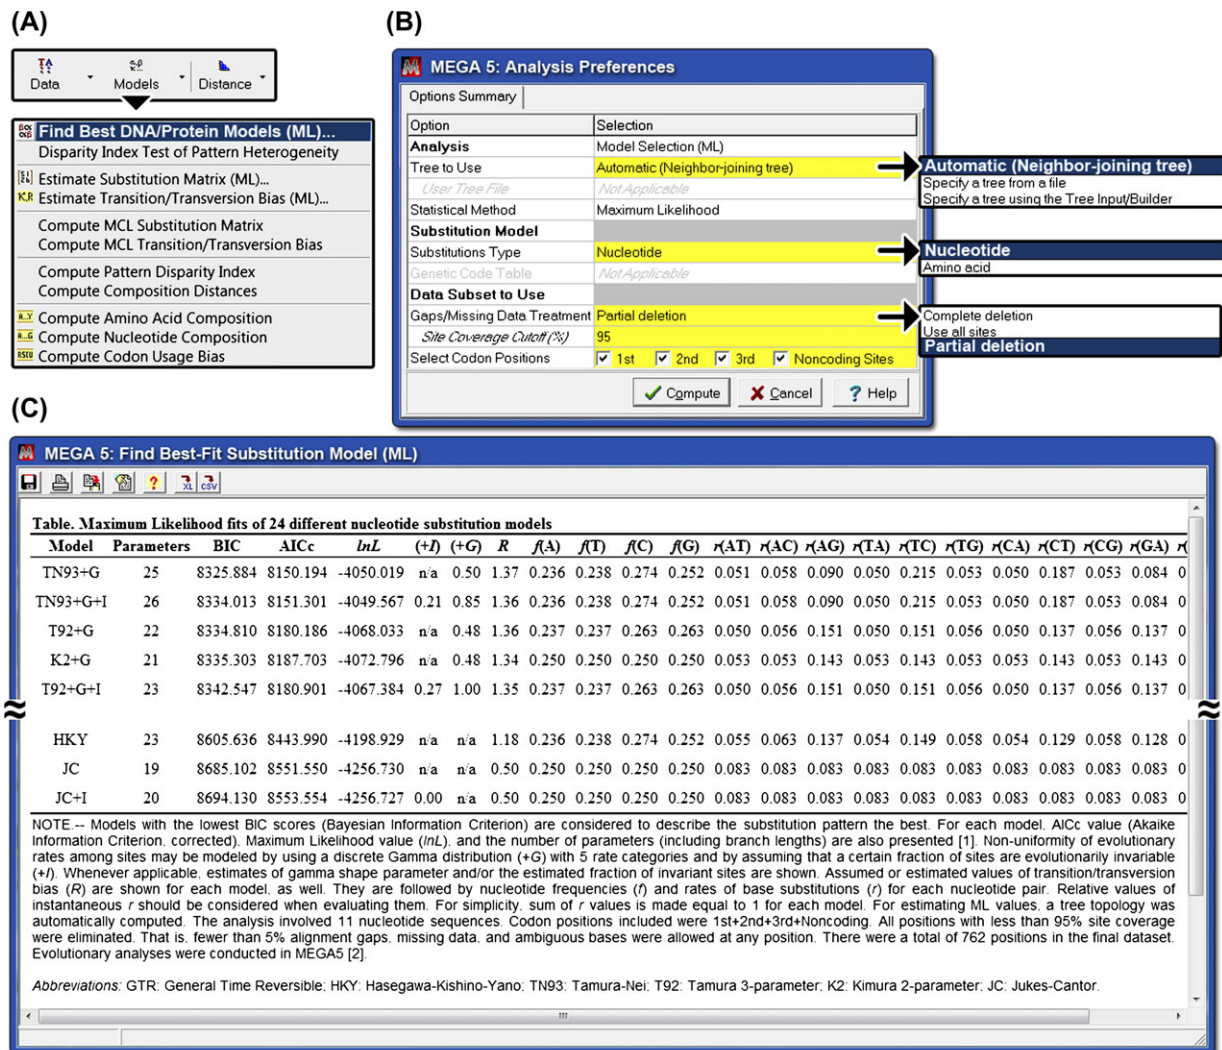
(A)

Data Models Distance

Find Best DNA/Protein Models (ML)...
Disparity Index Test of Pattern Heterogeneity
Estimate Substitution Matrix (ML)...
Estimate Transition/Transversion Bias (ML)...
Compute MCL Substitution Matrix
Compute MCL Transition/Transversion Bias
Compute Pattern Disparity Index
Compute Composition Distances
Compute Amino Acid Composition
Compute Nucleotide Composition
Compute Codon Usage Bias

(B)

MEGA 5: Analysis Preferences

Options Summary

| Option | Selection |
|---|---|
| Analysis | Model Selection (ML) |
| Tree to Use | Automatic (Neighbor-joining tree) |
| User Tree File | Not Applicable |
| Statistical Method | Maximum Likelihood |
| Substitution Model | |
| Substitutions Type | Nucleotide |
| Genetic Code Table | Not Applicable |
| Data Subset to Use | |
| Gaps/Missing Data Treatment | Partial deletion |
| Site Coverage Cutoff (%) | 95 |
| Select Codon Positions | 1st 2nd 3rd Noncoding Sites |

Automatic (Neighbor-joining tree)
Specify a tree from a file
Specify a tree using the Tree Input/Builder

Nucleotide
Amino acid

Complete deletion
Use all sites
Partial deletion

Compute Cancel Help

(C)

MEGA 5: Find Best-Fit Substitution Model (ML)

Table. Maximum Likelihood fits of 24 different nucleotide substitution models

| Model | Parameters | BIC | AICc | lnL | (+I) | (+G) | R | f(A) | f(T) | f(C) | f(G) | r(AT) | r(AC) | r(AG) | r(TA) | r(TC) | r(TG) | r(CA) | r(CT) | r(CG) | r(GA) | r( |
|---|---|---|---|---|---|---|---|---|---|---|---|---|---|---|---|---|---|---|---|---|---|---|
| TN93+G | 25 | 8325.884 | 8150.194 | -4050.019 | n/a | 0.50 | 1.37 | 0.236 | 0.238 | 0.274 | 0.252 | 0.051 | 0.058 | 0.090 | 0.050 | 0.215 | 0.053 | 0.050 | 0.187 | 0.053 | 0.084 | 0 |
| TN93+G+I | 26 | 8334.013 | 8151.301 | -4049.567 | 0.21 | 0.85 | 1.36 | 0.236 | 0.238 | 0.274 | 0.252 | 0.051 | 0.058 | 0.090 | 0.050 | 0.215 | 0.053 | 0.050 | 0.187 | 0.053 | 0.084 | 0 |
| T92+G | 22 | 8334.810 | 8180.186 | -4068.033 | n/a | 0.48 | 1.36 | 0.237 | 0.237 | 0.263 | 0.263 | 0.050 | 0.056 | 0.151 | 0.050 | 0.151 | 0.056 | 0.050 | 0.137 | 0.056 | 0.137 | 0 |
| K2+G | 21 | 8335.303 | 8187.703 | -4072.796 | n/a | 0.48 | 1.34 | 0.250 | 0.250 | 0.250 | 0.250 | 0.053 | 0.053 | 0.143 | 0.053 | 0.143 | 0.053 | 0.053 | 0.143 | 0.053 | 0.143 | 0 |
| T92+G+I | 23 | 8342.547 | 8180.901 | -4067.384 | 0.27 | 1.00 | 1.35 | 0.237 | 0.237 | 0.263 | 0.263 | 0.050 | 0.056 | 0.151 | 0.050 | 0.151 | 0.056 | 0.050 | 0.137 | 0.056 | 0.137 | 0 |
| HKY | 23 | 8605.636 | 8443.990 | -4198.929 | n/a | n/a | 1.18 | 0.236 | 0.238 | 0.274 | 0.252 | 0.055 | 0.063 | 0.137 | 0.054 | 0.149 | 0.058 | 0.054 | 0.129 | 0.058 | 0.128 | 0 |
| JC | 19 | 8685.102 | 8551.550 | -4256.730 | n/a | n/a | 0.50 | 0.250 | 0.250 | 0.250 | 0.250 | 0.083 | 0.083 | 0.083 | 0.083 | 0.083 | 0.083 | 0.083 | 0.083 | 0.083 | 0.083 | 0 |
| JC+I | 20 | 8694.130 | 8553.554 | -4256.727 | 0.00 | n/a | 0.50 | 0.250 | 0.250 | 0.250 | 0.250 | 0.083 | 0.083 | 0.083 | 0.083 | 0.083 | 0.083 | 0.083 | 0.083 | 0.083 | 0.083 | 0 |

NOTE.-- Models with the lowest BIC scores (Bayesian Information Criterion) are considered to describe the substitution pattern the best. For each model, AICc value (Akaike Information Criterion, corrected), Maximum Likelihood value (lnL), and the number of parameters (including branch lengths) are also presented [1]. Non-uniformity of evolutionary rates among sites may be modeled by using a discrete Gamma distribution (+G) with 5 rate categories and by assuming that a certain fraction of sites are evolutionarily invariable (+I). Whenever applicable, estimates of gamma shape parameter and/or the estimated fraction of invariant sites are shown. Assumed or estimated values of transition/transversion bias (R) are shown for each model, as well. They are followed by nucleotide frequencies (f) and rates of base substitutions (r) for each nucleotide pair. Relative values of instantaneous r should be considered when evaluating them. For simplicity, sum of r values is made equal to 1 for each model. For estimating ML values, a tree topology was automatically computed. The analysis involved 11 nucleotide sequences. Codon positions included were 1st+2nd+3rd+Noncoding. All positions with less than 95% site coverage were eliminated. That is, fewer than 5% alignment gaps, missing data, and ambiguous bases were allowed at any position. There were a total of 762 positions in the final dataset. Evolutionary analyses were conducted in MEGA5 [2].

Abbreviations: GTR: General Time Reversible; HKY: Hasegawa-Kishino-Yano; TN93: Tamura-Nei; T92: Tamura 3-parameter; K2: Kimura 2-parameter; JC: Jukes-Cantor.